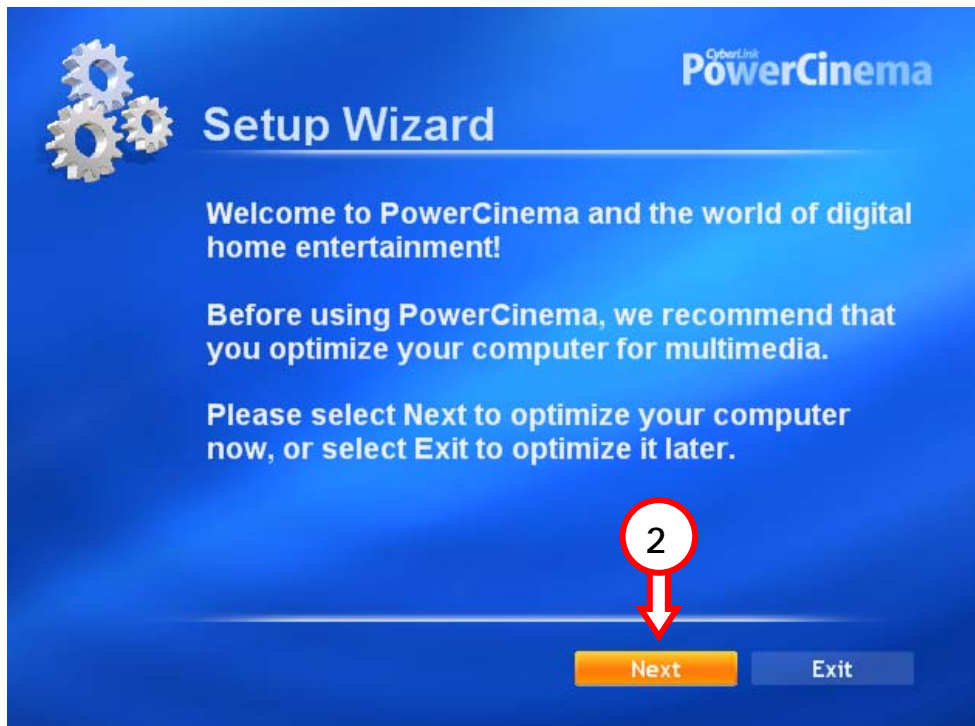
CyberLink PowerCinema

Setup Wizard

Welcome to PowerCinema and the world of digital home entertainment!

Before using PowerCinema, we recommend that you optimize your computer for multimedia.

Please select Next to optimize your computer now, or select Exit to optimize it later.

2

Next

Exit